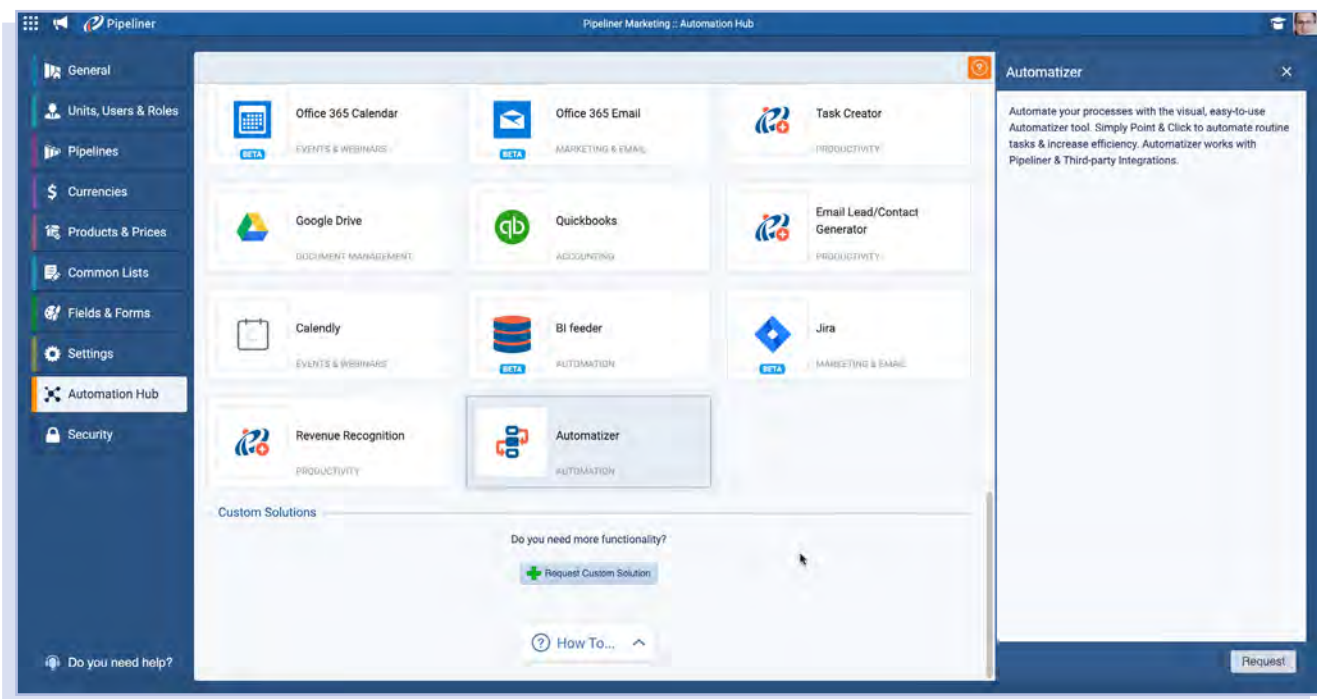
Pipeliner

Pipeliner Marketing :: Automation Hub

General
Units, Users & Roles
Pipelines
Currencies
Products & Prices
Common Lists
Fields & Forms
Settings
Automation Hub
Security

Do you need help?

Office 365 Calendar
BETA
EVENTS & WEBINARS

Office 365 Email
BETA
MARKETING & EMAIL

Task Creator
PRODUCTIVITY

Google Drive
DOCUMENT MANAGEMENT

Quickbooks
ACCOUNTING

Email Lead/Contact Generator
PRODUCTIVITY

Calendly
EVENTS & WEBINARS

BI feeder
BETA
AUTOMATION

Jira
BETA
MARKETING & EMAIL

Revenue Recognition
PRODUCTIVITY

Automatizer
AUTOMATION

Custom Solutions

Do you need more functionality?

Request Custom Solution

How To...

Automatizer

Automate your processes with the visual, easy-to-use Automatizer tool. Simply Point & Click to automate routine tasks & increase efficiency. Automatizer works with Pipeliner & Third-party Integrations.

Request